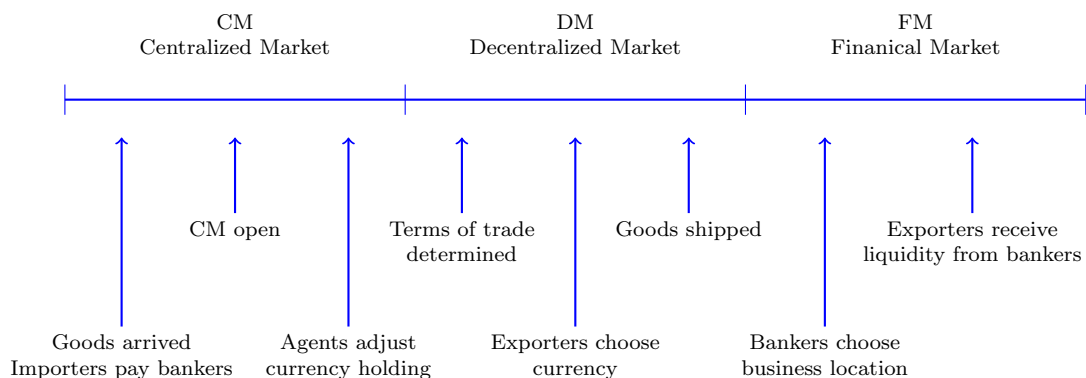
CM
Centralized Market

DM
Decentralized Market

FM
Finanical Market

CM open

Terms of trade determined

Goods shipped

Exporters receive liquidity from bankers

Goods arrived
Importers pay bankers

Agents adjust currency holding

Exporters choose currency

Bankers choose business location